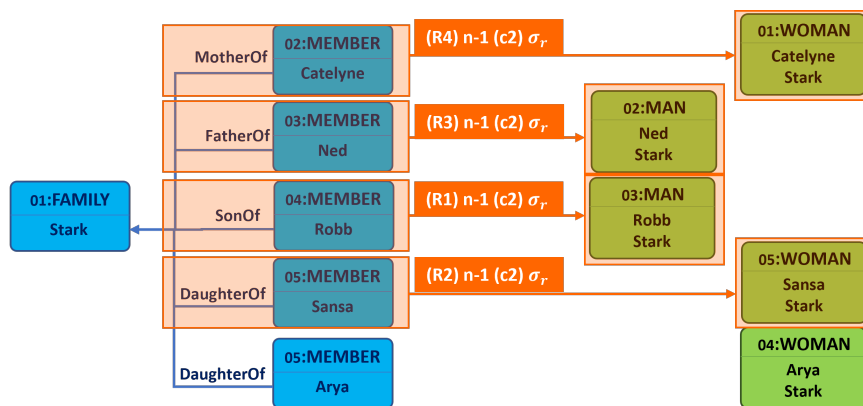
MotherOf
02:MEMBER
Catelyne

(R4) n-1 (c2) $\sigma_r$

01:WOMAN
Catelyne
Stark

FatherOf
03:MEMBER
Ned

(R3) n-1 (c2) $\sigma_r$

02:MAN
Ned
Stark

01:FAMILY
Stark

SonOf
04:MEMBER
Robb

(R1) n-1 (c2) $\sigma_r$

03:MAN
Robb
Stark

DaughterOf
05:MEMBER
Sansa

(R2) n-1 (c2) $\sigma_r$

05:WOMAN
Sansa
Stark

DaughterOf
05:MEMBER
Arya

04:WOMAN
Arya
Stark